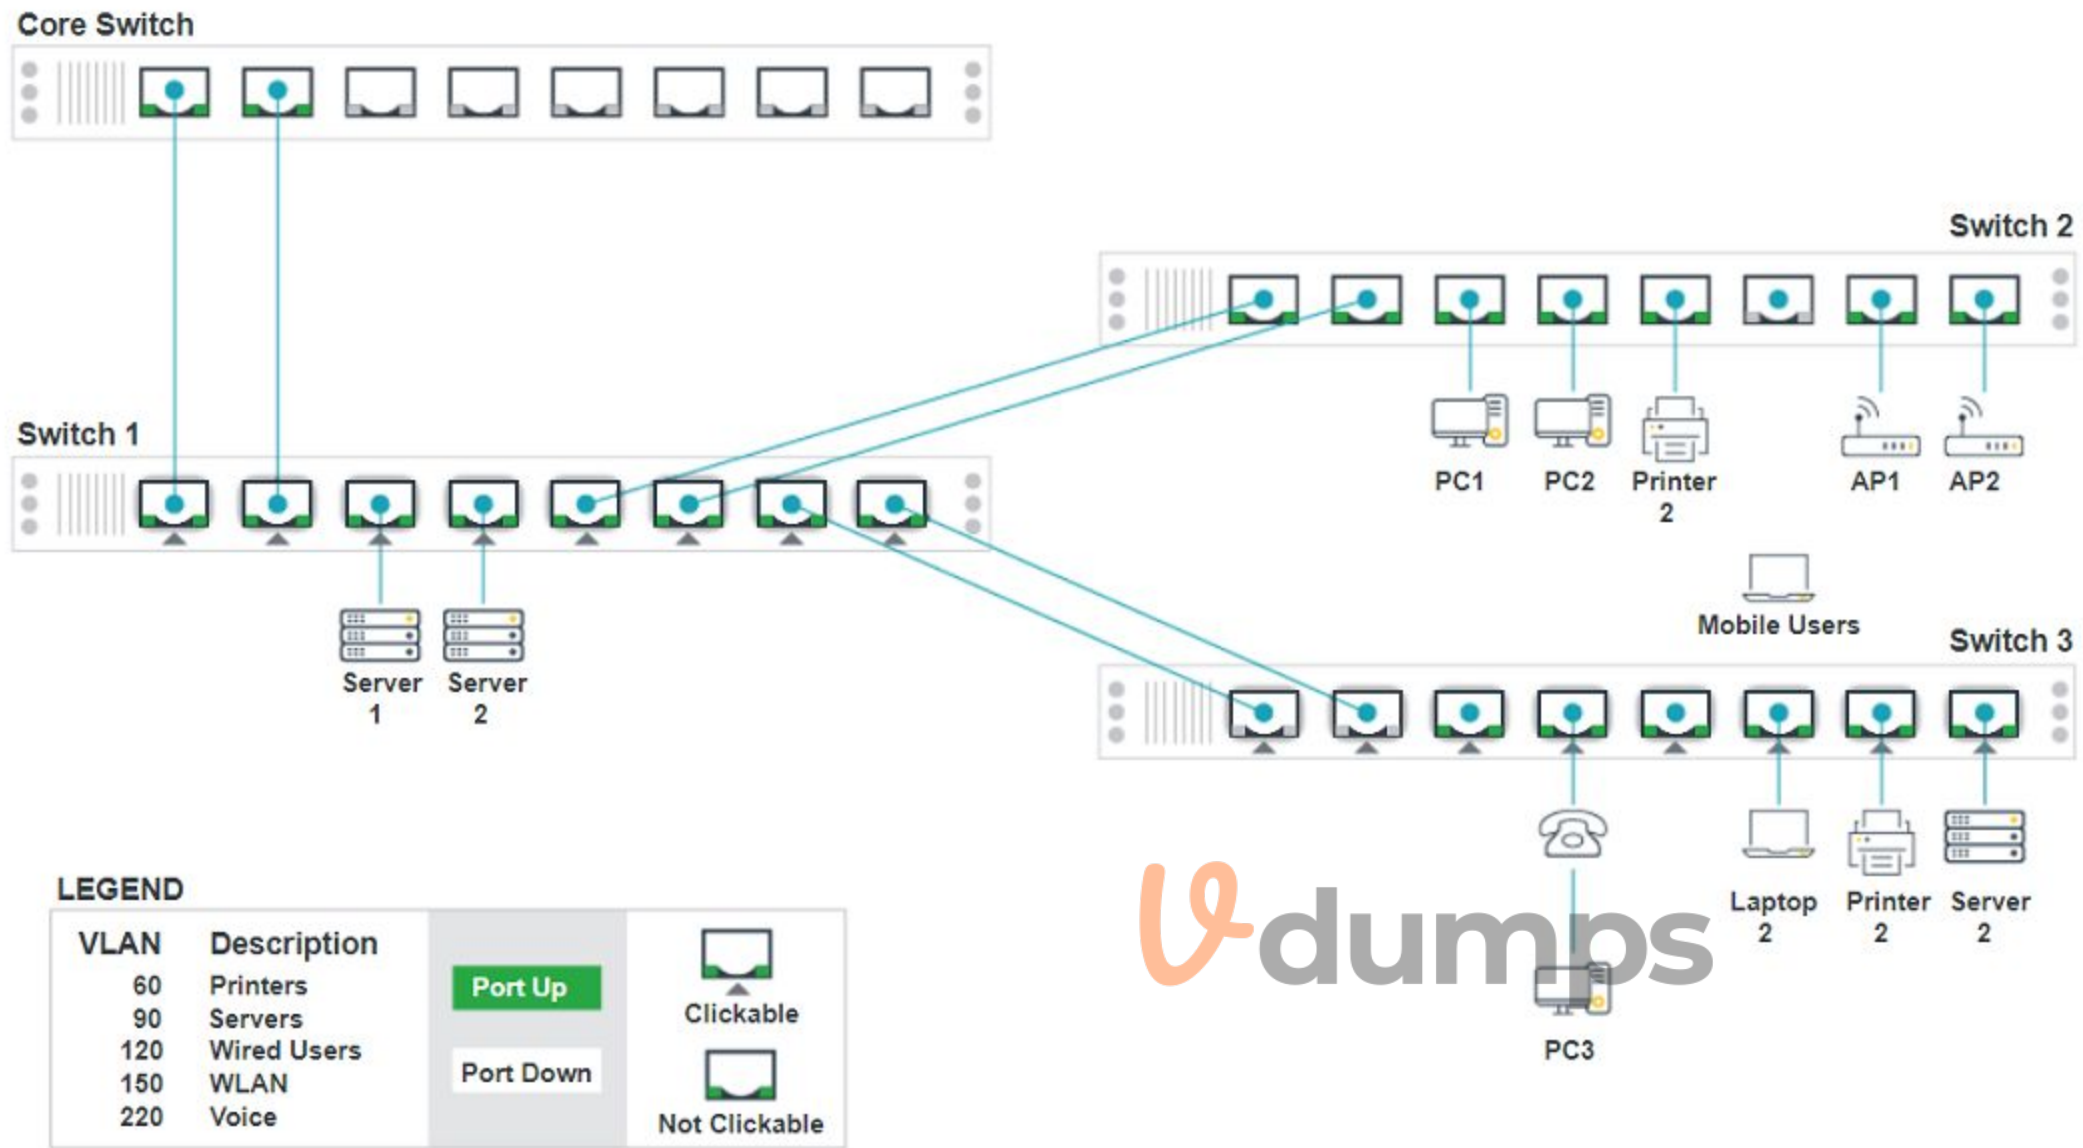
Core Switch

Switch 2

PC1 PC2 Printer 2 AP1 AP2

Switch 1

Server 1 Server 2

Mobile Users

Switch 3

Laptop 2 Printer 2 Server 2

PC3

vdumps

LEGEND

| VLAN | Description |
|---|---|
| 60 | Printers |
| 90 | Servers |
| 120 | Wired Users |
| 150 | WLAN |
| 220 | Voice |

Port Up

Port Down

Clickable

Not Clickable